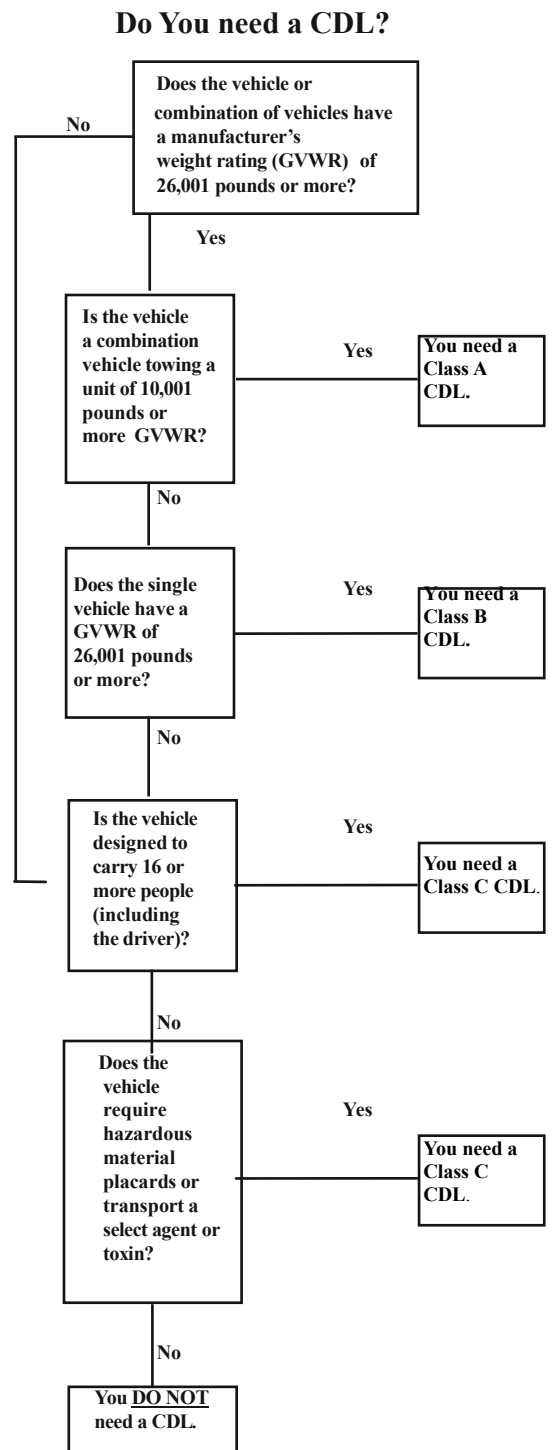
Do You need a CDL?

Does the vehicle or combination of vehicles have a manufacturer's weight rating (GVWR) of 26,001 pounds or more?

No

Yes

Is the vehicle a combination vehicle towing a unit of 10,001 pounds or more GVWR?

Yes

You need a Class A CDL.

No

Does the single vehicle have a GVWR of 26,001 pounds or more?

Yes

You need a Class B CDL.

No

Is the vehicle designed to carry 16 or more people (including the driver)?

Yes

You need a Class C CDL.

No

Does the vehicle require hazardous material placards or transport a select agent or toxin?

Yes

You need a Class C CDL.

No

You DO NOT need a CDL.